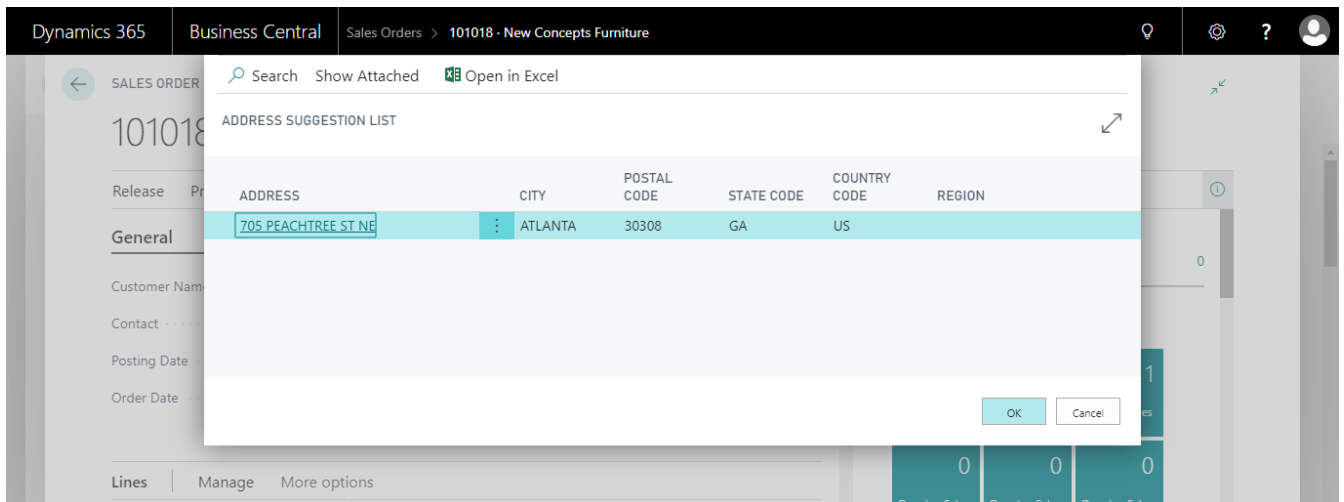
Dynamics 365 Business Central Sales Orders > 101018 · New Concepts Furniture

SALES ORDER

10101

Release Pr

General

Customer Nam

Contact

Posting Date

Order Date

Lines Manage More options

Search Show Attached Open in Excel

ADDRESS SUGGESTION LIST

| ADDRESS | CITY | POSTAL CODE | STATE CODE | COUNTRY CODE | REGION |
|---|---|---|---|---|---|
| 705 PEACHTREE ST NE | ATLANTA | 30308 | GA | US | |

OK Cancel

0

1

0 0 0